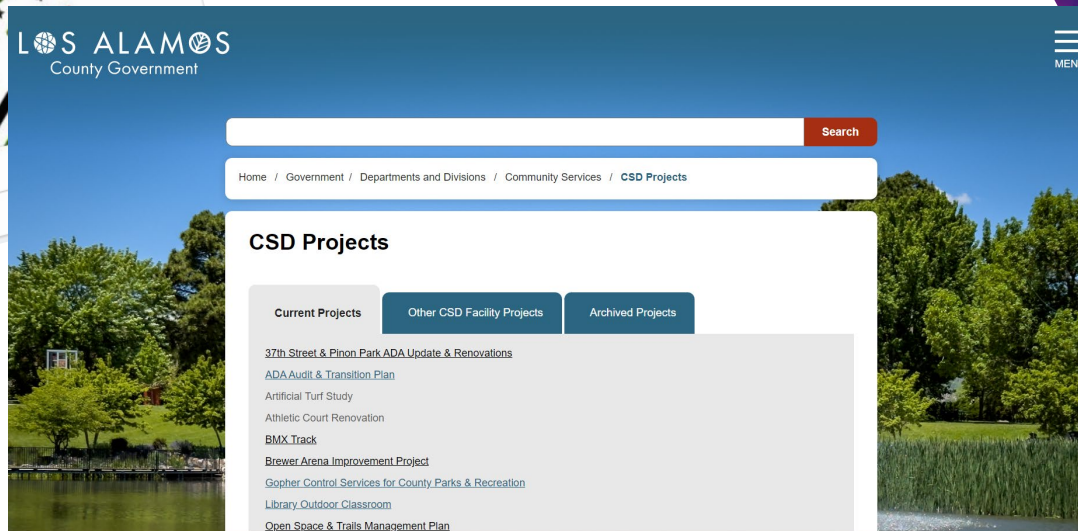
LOS ALAMOS
County Government

MEN

Search

Home / Government / Departments and Divisions / Community Services / CSD Projects

CSD Projects

Current Projects
Other CSD Facility Projects
Archived Projects

37th Street & Pinon Park ADA Update & Renovations
ADA Audit & Transition Plan
Artificial Turf Study
Athletic Court Renovation
BMX Track
Brewer Arena Improvement Project
Gopher Control Services for County Parks & Recreation
Library Outdoor Classroom
Open Space & Trails Management Plan